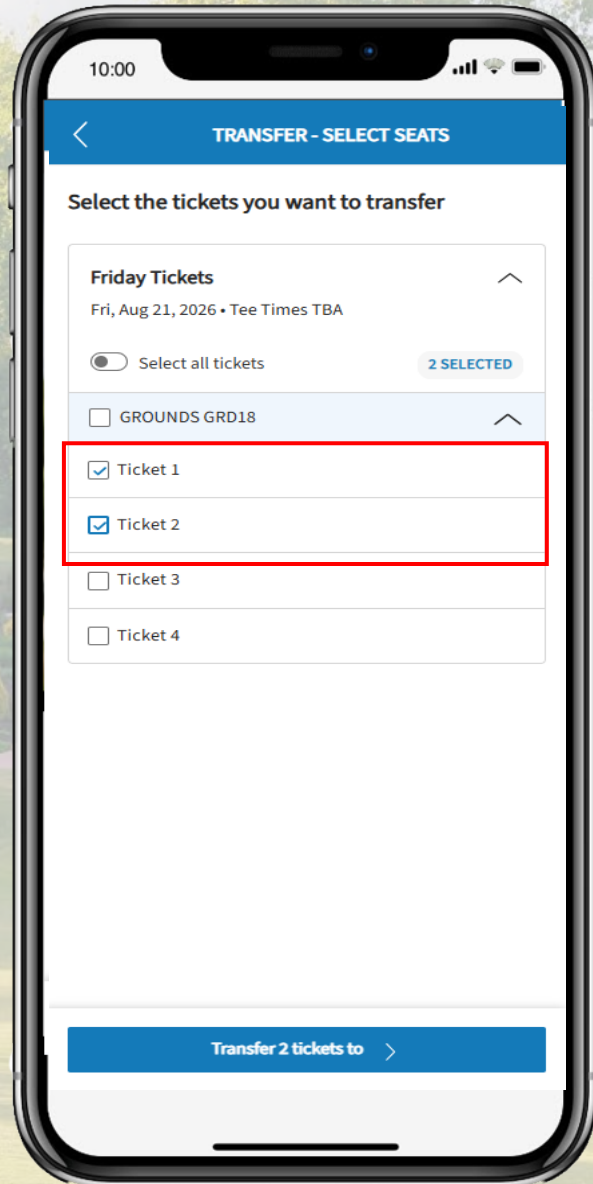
10:00

TRANSFER - SELECT SEATS

Select the tickets you want to transfer

Friday Tickets

Fri, Aug 21, 2026 • Tee Times TBA

Select all tickets

2 SELECTED

GROUNDS GRD18

Ticket 1

Ticket 2

Ticket 3

Ticket 4

Transfer 2 tickets to